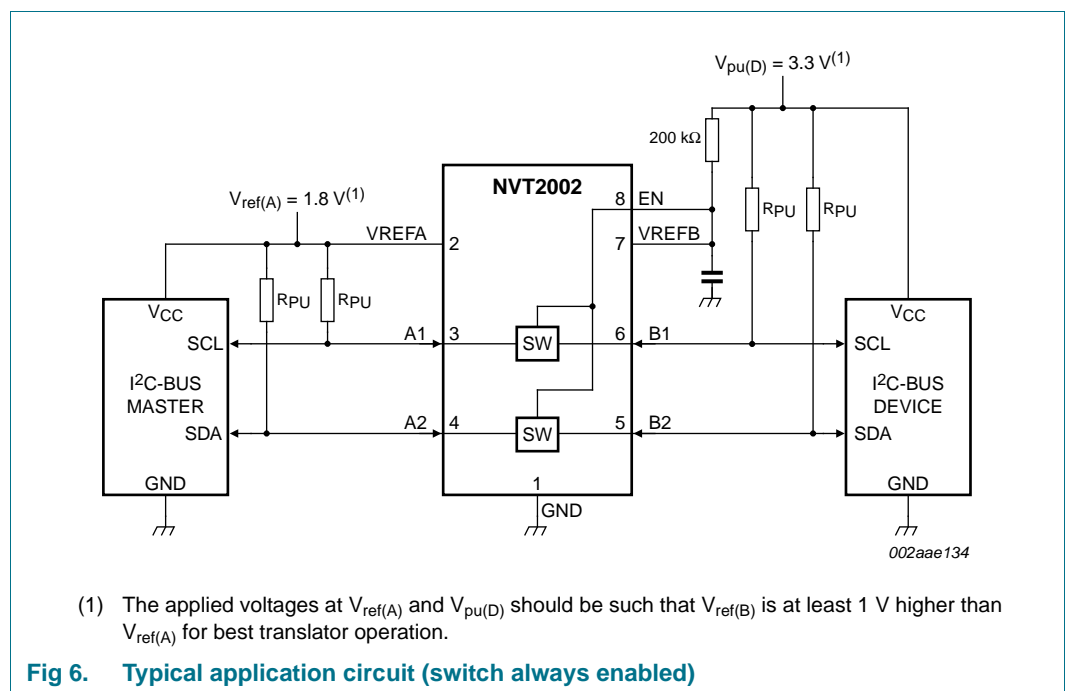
$V_{pu(D)}$ = 3.3 $V^{(1)}$

200 kΩ

NVT2002

$V_{ref(A)}$ = 1.8 $V^{(1)}$

8 EN

7 VREFB

VREFA 2

$R_{PU}$ $R_{PU}$

$R_{PU}$ $R_{PU}$

$V_{CC}$

SCL

$I^2$C-BUS MASTER

SDA

GND

A1 3

SW

6 B1

A2 4

SW

5 B2

1

GND

$V_{CC}$

SCL

$I^2$C-BUS DEVICE

SDA

GND

002aae134

(1) The applied voltages at $V_{ref(A)}$ and $V_{pu(D)}$ should be such that $V_{ref(B)}$ is at least 1 V higher than $V_{ref(A)}$ for best translator operation.

Fig 6. Typical application circuit (switch always enabled)